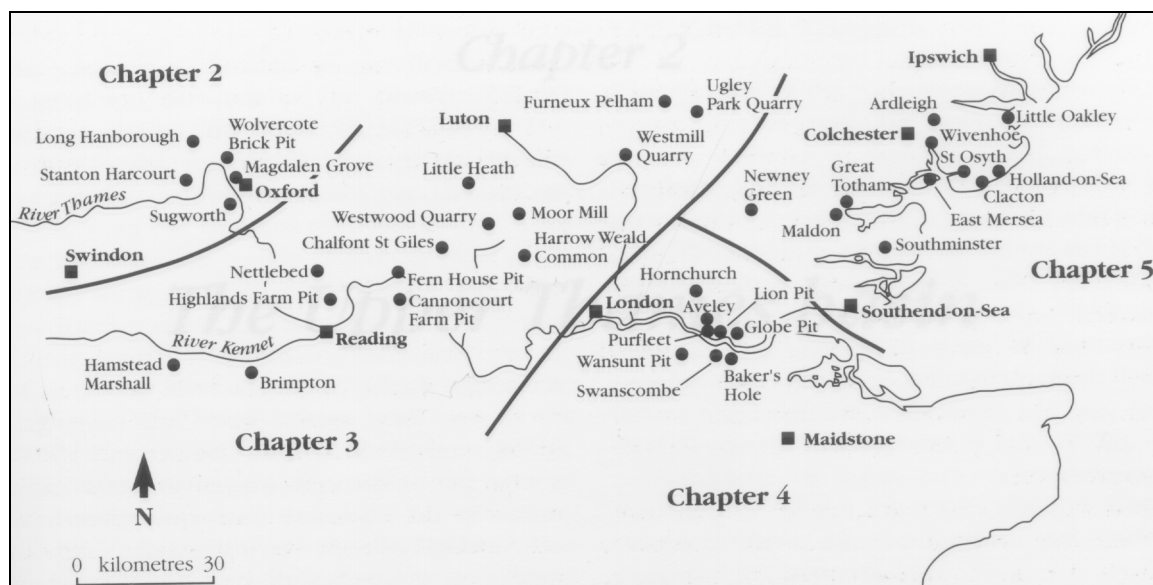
Chapter 2

Long Hanborough
Wolvercote Brick Pit
Stanton Harcourt
Magdalen Grove
Oxford
River Thames
Sugworth
Swindon
Nettlebed
Highlands Farm Pit
Fern House Pit
Cannoncourt Farm Pit
Reading
River Kennet
Hamstead Marshall
Brimpton
Luton
Little Heath
Westwood Quarry
Moor Mill
Chalfont St Giles
Harrow Weald Common
Furneux Pelham
Ugley Park Quarry
Westmill Quarry
Newney Green
Hornchurch
London
Aveley
Lion Pit
Purfleet
Globe Pit
Wansunt Pit
Swanscombe
Baker's Hole
Ipswich
Ardleigh
Little Oakley
Colchester
Wivenhoe
St Osyth
Great Totham
Holland-on-Sea
Clacton
East Mersea
Maldon
Southminster
Southend-on-Sea
Maidstone

Chapter 3

Chapter 4

Chapter 5

N

0 kilometres 30